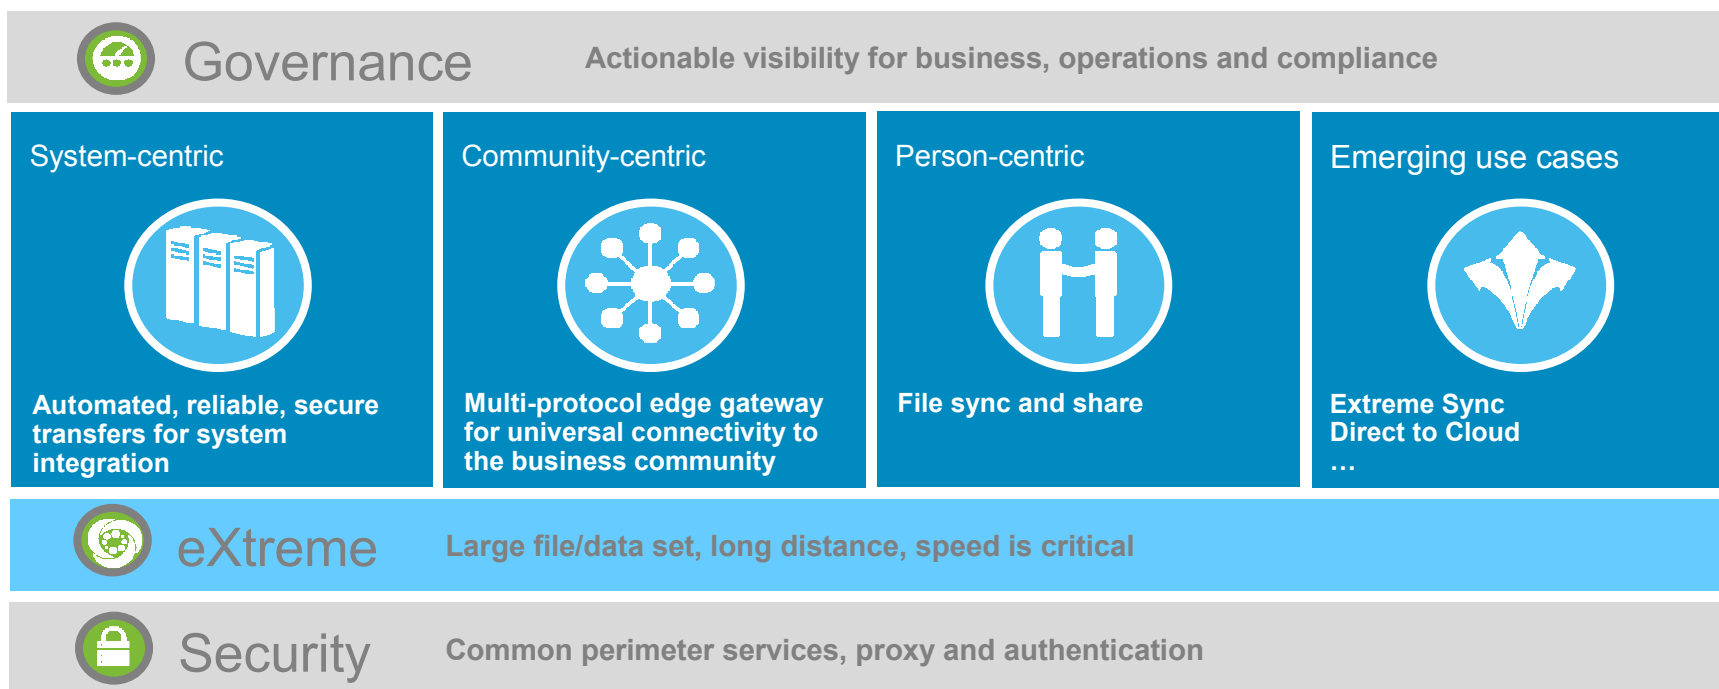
Governance

Actionable visibility for business, operations and compliance

System-centric

Automated, reliable, secure transfers for system integration

Community-centric

Multi-protocol edge gateway for universal connectivity to the business community

Person-centric

File sync and share

Emerging use cases

Extreme Sync
Direct to Cloud
…

eXtreme

Large file/data set, long distance, speed is critical

Security

Common perimeter services, proxy and authentication